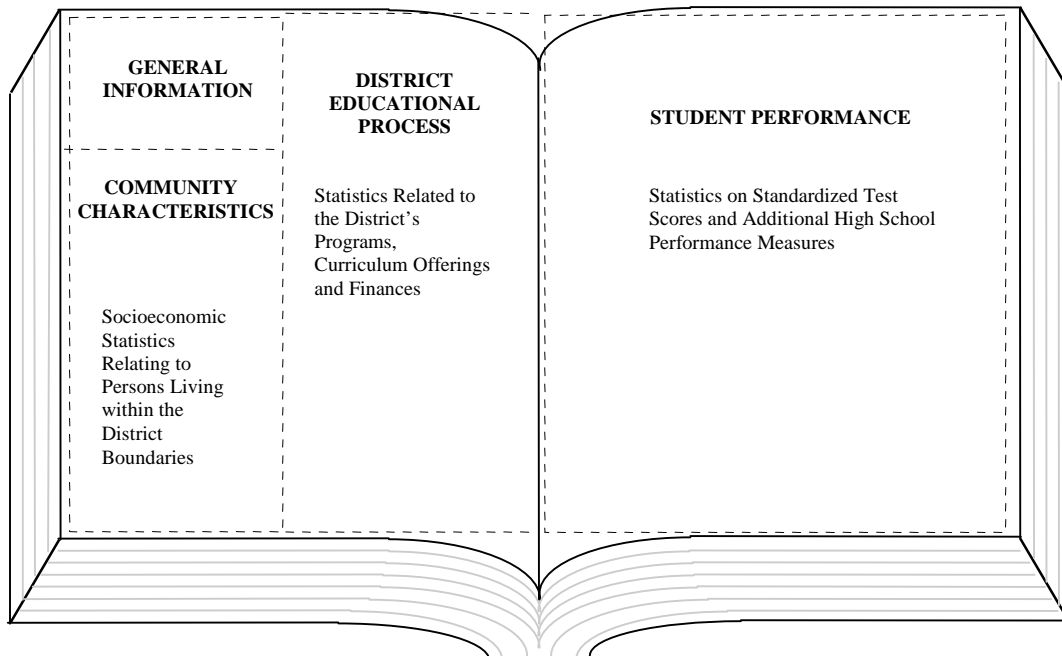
GENERAL INFORMATION

COMMUNITY CHARACTERISTICS

Socioeconomic Statistics Relating to Persons Living within the District Boundaries

DISTRICT EDUCATIONAL PROCESS

Statistics Related to the District's Programs, Curriculum Offerings and Finances

STUDENT PERFORMANCE

Statistics on Standardized Test Scores and Additional High School Performance Measures